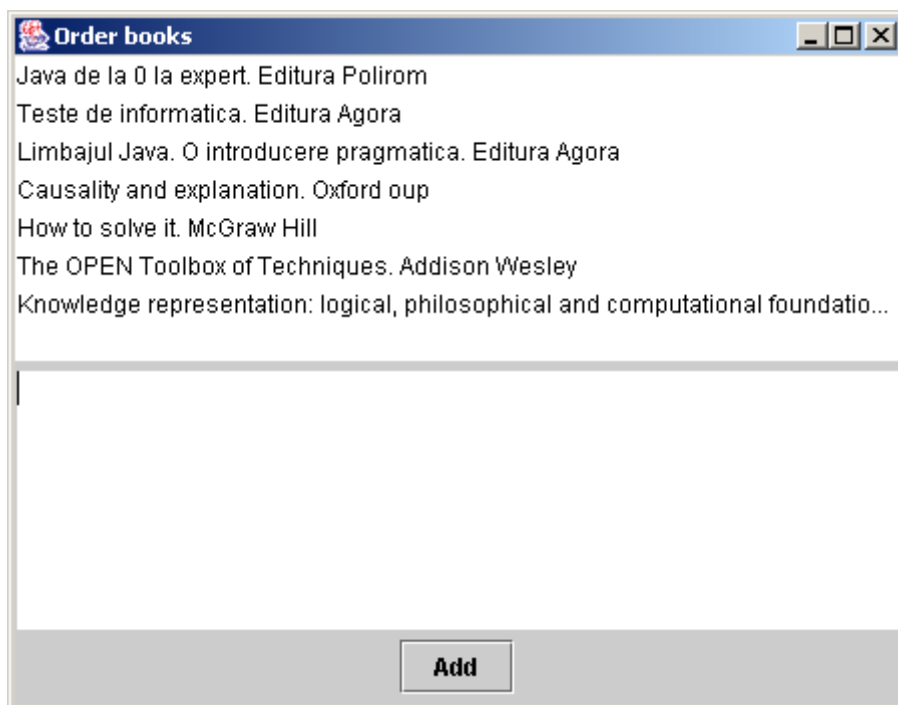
Order books

Java de la 0 la expert. Editura Polirom
Teste de informatica. Editura Agora
Limbajul Java. O introducere pragmatica. Editura Agora
Causality and explanation. Oxford oup
How to solve it. McGraw Hill
The OPEN Toolbox of Techniques. Addison Wesley
Knowledge representation: logical, philosophical and computational foundatio...

Add